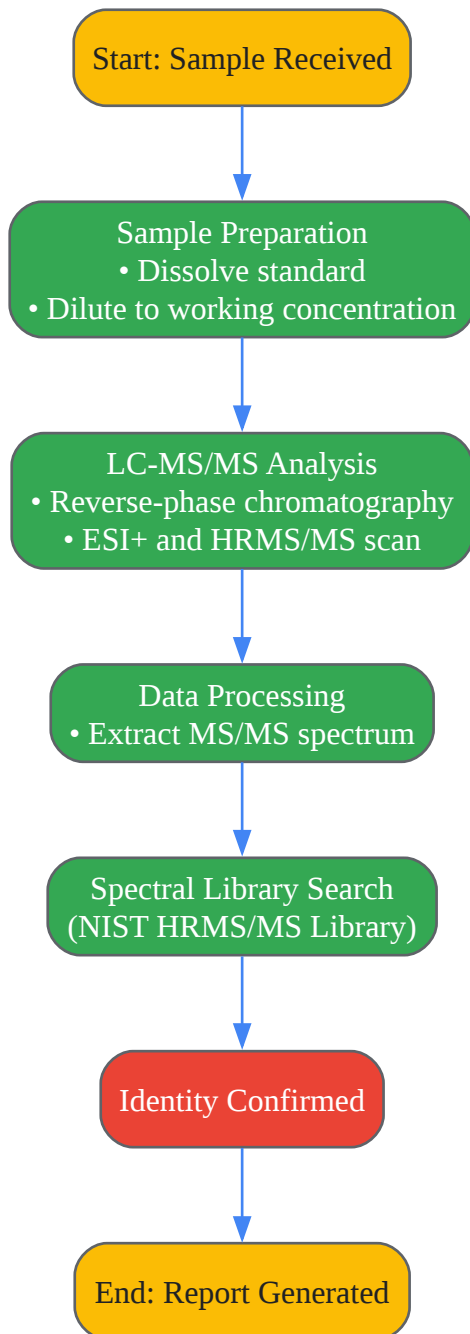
Start: Sample Received

Sample Preparation
• Dissolve standard
• Dilute to working concentration

LC-MS/MS Analysis
• Reverse-phase chromatography
• ESI+ and HRMS/MS scan

Data Processing
• Extract MS/MS spectrum

Spectral Library Search
(NIST HRMS/MS Library)

Identity Confirmed

End: Report Generated